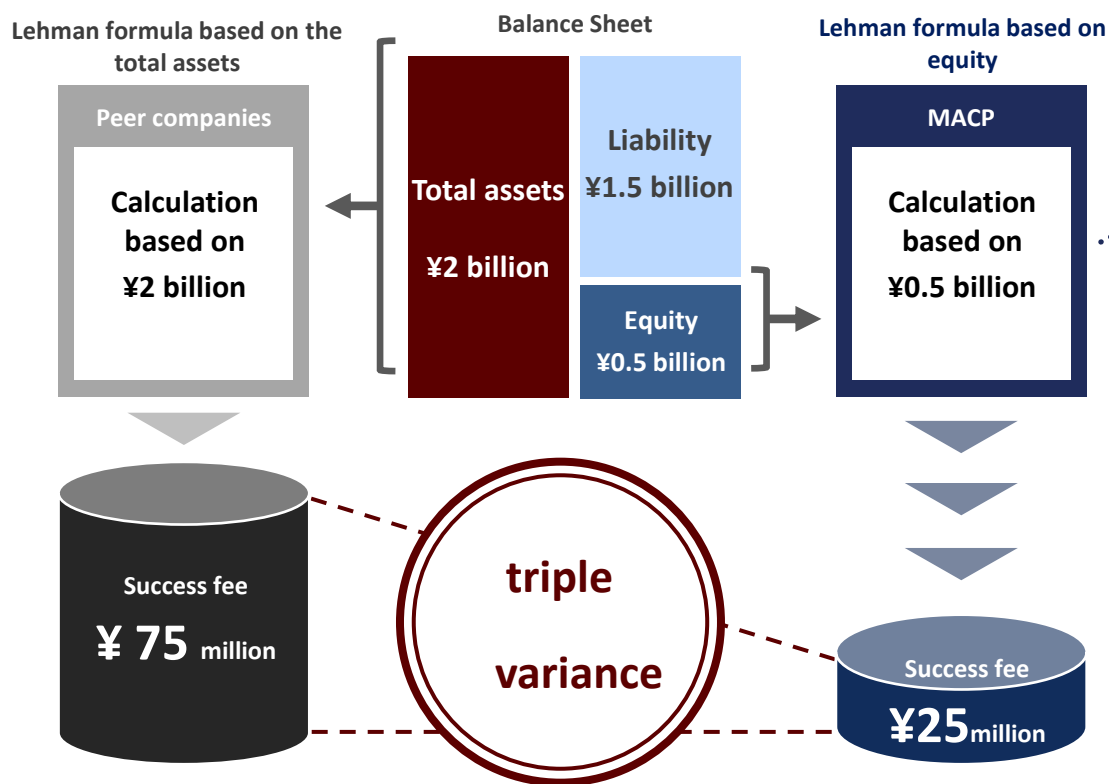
Lehman formula based on the total assets

Peer companies

Calculation based on ¥2 billion

Balance Sheet

Total assets

¥2 billion

Liability

¥1.5 billion

Equity

¥0.5 billion

Lehman formula based on equity

MACP

Calculation based on ¥0.5 billion

Success fee

¥ 75 million

triple

variance

Success fee

¥25million